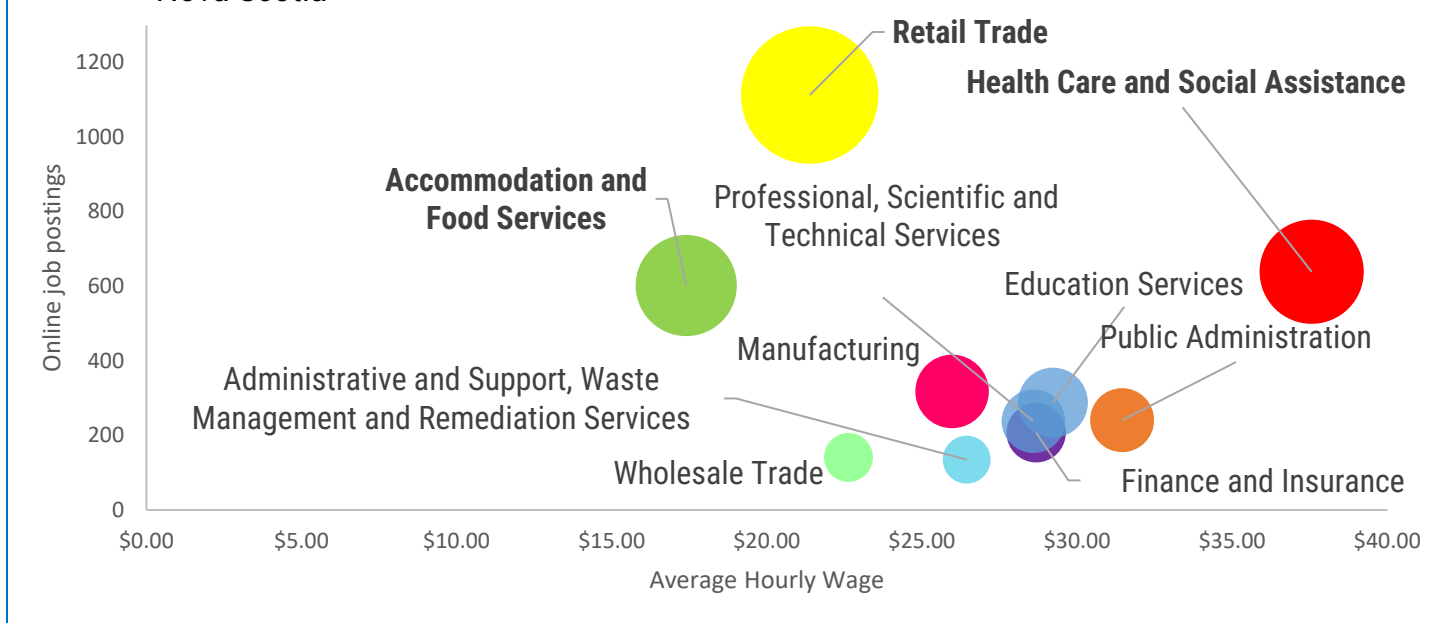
Nova Scotia

Retail Trade

Health Care and Social Assistance

Accommodation and Food Services

Professional, Scientific and Technical Services

Education Services

Public Administration

Manufacturing

Administrative and Support, Waste Management and Remediation Services

Wholesale Trade

Finance and Insurance

Online job postings

1200
1000
800
600
400
200
0

$0.00 $5.00 $10.00 $15.00 $20.00 $25.00 $30.00 $35.00 $40.00

Average Hourly Wage